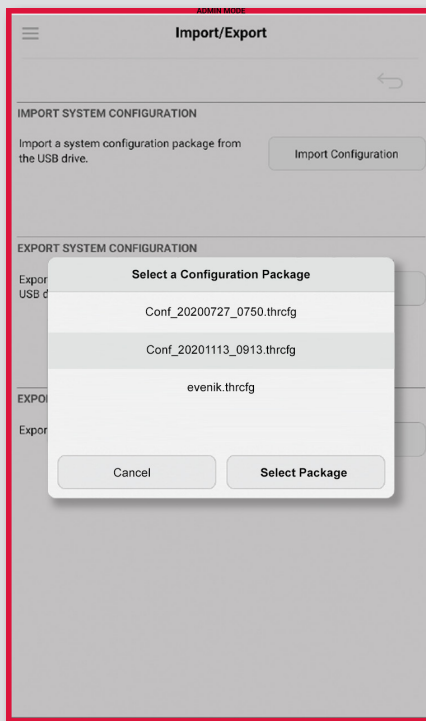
ADMIN MODE

Import/Export

IMPORT SYSTEM CONFIGURATION

Import a system configuration package from the USB drive.

Import Configuration

EXPORT SYSTEM CONFIGURATION

Expor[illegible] USB d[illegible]

EXPO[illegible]

Expor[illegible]

Select a Configuration Package

Conf_20200727_0750.thrcfg

Conf_20201113_0913.thrcfg

evenik.thrcfg

Cancel

Select Package